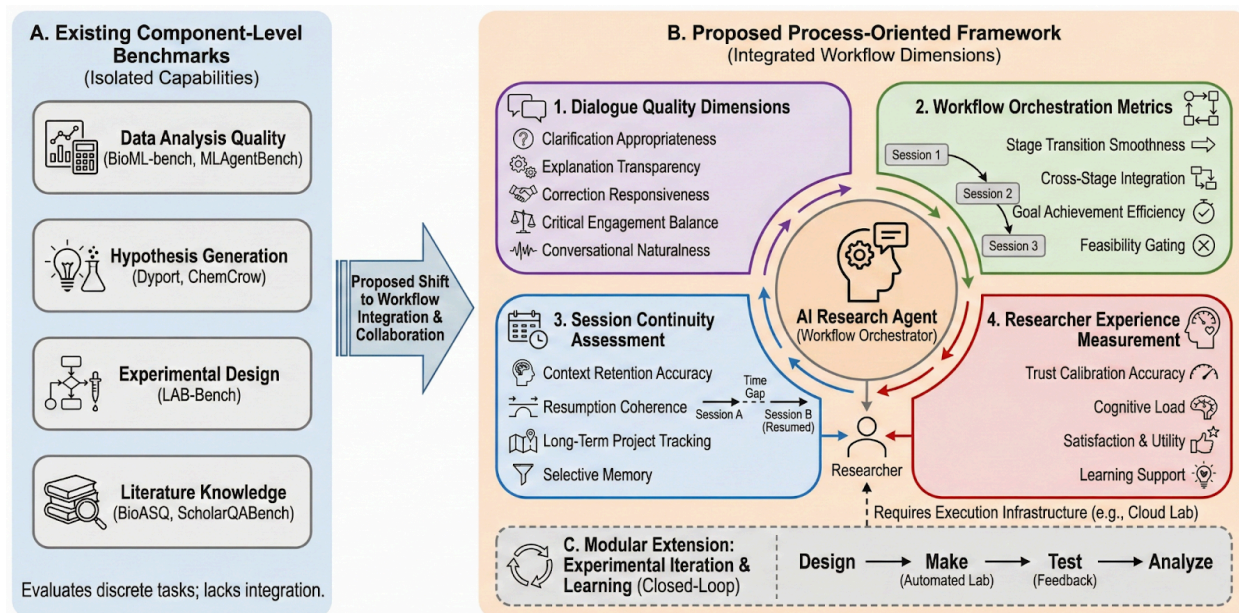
A. Existing Component-Level Benchmarks
(Isolated Capabilities)

Data Analysis Quality
(BioML-bench, MLAgentBench)

Hypothesis Generation
(Dyport, ChemCrow)

Experimental Design
(LAB-Bench)

Literature Knowledge
(BioASQ, ScholarQABench)

Evaluates discrete tasks; lacks integration.

Proposed Shift to Workflow Integration & Collaboration

B. Proposed Process-Oriented Framework
(Integrated Workflow Dimensions)

1. Dialogue Quality Dimensions
Clarification Appropriateness
Explanation Transparency
Correction Responsiveness
Critical Engagement Balance
Conversational Naturalness

2. Workflow Orchestration Metrics
Session 1
Session 2
Session 3
Stage Transition Smoothness
Cross-Stage Integration
Goal Achievement Efficiency
Feasibility Gating

AI Research Agent
(Workflow Orchestrator)

3. Session Continuity Assessment
Context Retention Accuracy
Resumption Coherence
Time Gap
Session A
Session B (Resumed)
Long-Term Project Tracking
Selective Memory

Researcher

4. Researcher Experience Measurement
Trust Calibration Accuracy
Cognitive Load
Satisfaction & Utility
Learning Support

Requires Execution Infrastructure (e.g., Cloud Lab)

C. Modular Extension: Experimental Iteration & Learning (Closed-Loop)
Design → Make (Automated Lab) → Test (Feedback) → Analyze